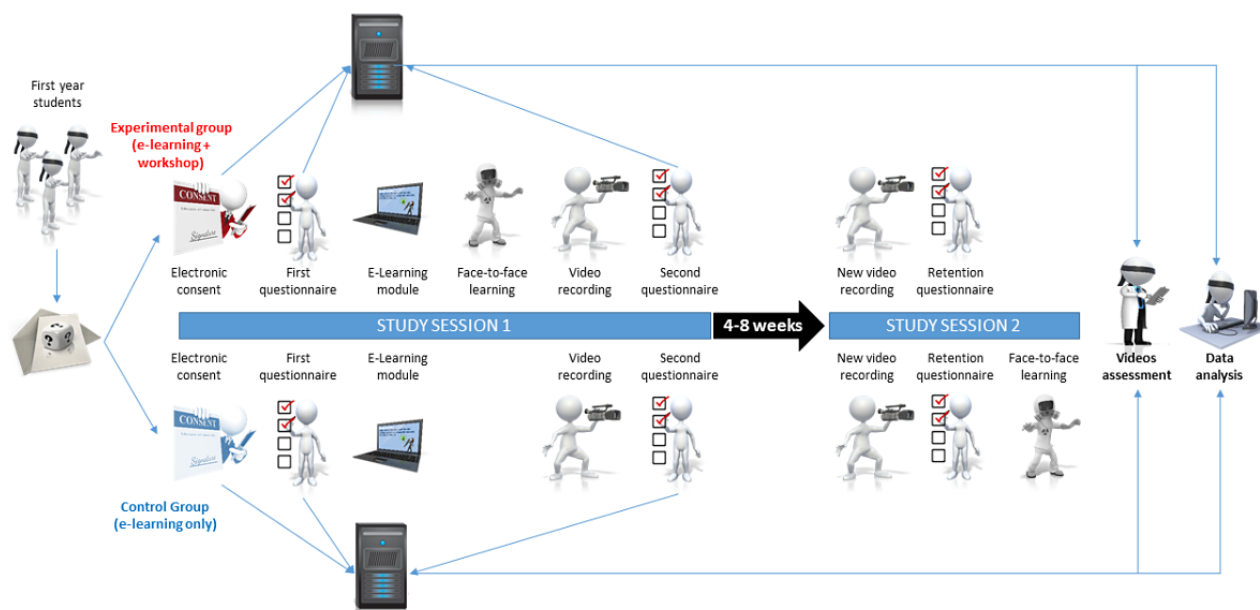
First year students

Experimental group (e-learning + workshop)

CONSENT

Electronic consent

First questionnaire

E-Learning module

Face-to-face learning

Video recording

Second questionnaire

New video recording

Retention questionnaire

STUDY SESSION 1

4-8 weeks

STUDY SESSION 2

Electronic consent

First questionnaire

E-Learning module

Video recording

Second questionnaire

New video recording

Retention questionnaire

Face-to-face learning

Videos assessment

Data analysis

CONSENT

Control Group (e-learning only)